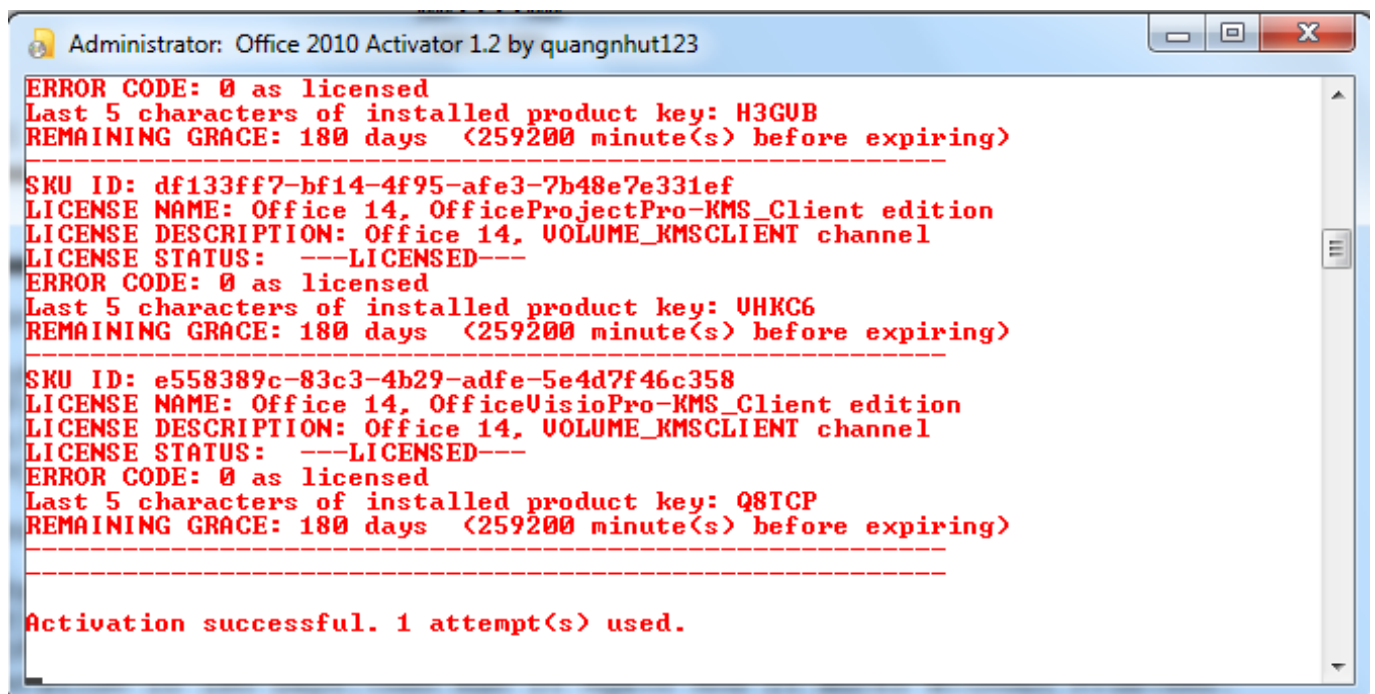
Administrator: Office 2010 Activator 1.2 by quangnhut123

ERROR CODE: 0 as licensed
Last 5 characters of installed product key: H3GVB
REMAINING GRACE: 180 days (259200 minute(s) before expiring)
---------------------------------------------------------

SKU ID: df133ff7-bf14-4f95-afe3-7b48e7e331ef
LICENSE NAME: Office 14, OfficeProjectPro-KMS_Client edition
LICENSE DESCRIPTION: Office 14, VOLUME_KMSCLIENT channel
LICENSE STATUS: ---LICENSED---
ERROR CODE: 0 as licensed
Last 5 characters of installed product key: VHKC6
REMAINING GRACE: 180 days (259200 minute(s) before expiring)
---------------------------------------------------------

SKU ID: e558389c-83c3-4b29-adfe-5e4d7f46c358
LICENSE NAME: Office 14, OfficeVisioPro-KMS_Client edition
LICENSE DESCRIPTION: Office 14, VOLUME_KMSCLIENT channel
LICENSE STATUS: ---LICENSED---
ERROR CODE: 0 as licensed
Last 5 characters of installed product key: Q8TCP
REMAINING GRACE: 180 days (259200 minute(s) before expiring)
---------------------------------------------------------
---------------------------------------------------------

Activation successful. 1 attempt(s) used.